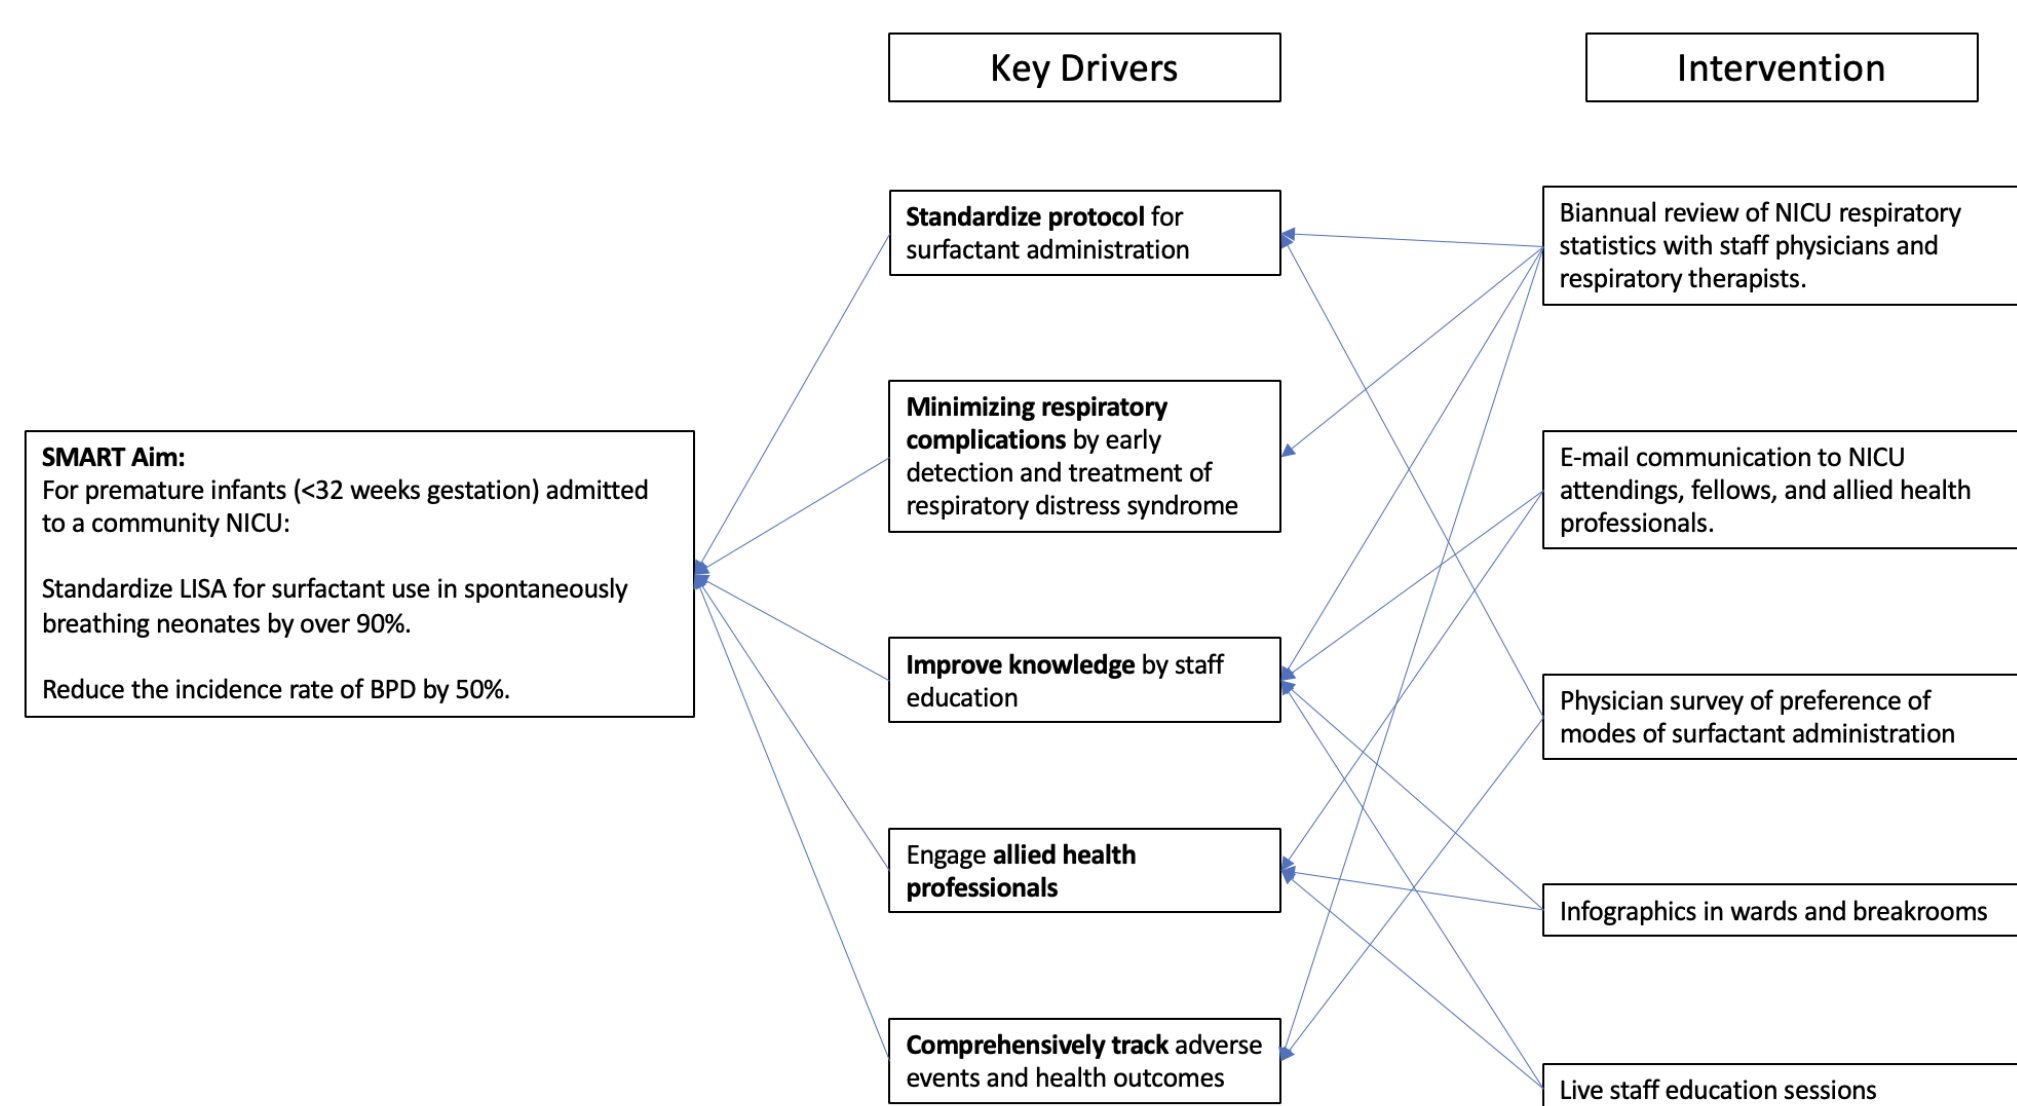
Key Drivers

Intervention

SMART Aim:
For premature infants (<32 weeks gestation) admitted to a community NICU:

Standardize LISA for surfactant use in spontaneously breathing neonates by over 90%.

Reduce the incidence rate of BPD by 50%.

Standardize protocol for surfactant administration

Minimizing respiratory complications by early detection and treatment of respiratory distress syndrome

Improve knowledge by staff education

Engage allied health professionals

Comprehensively track adverse events and health outcomes

Biannual review of NICU respiratory statistics with staff physicians and respiratory therapists.

E-mail communication to NICU attendings, fellows, and allied health professionals.

Physician survey of preference of modes of surfactant administration

Infographics in wards and breakrooms

Live staff education sessions